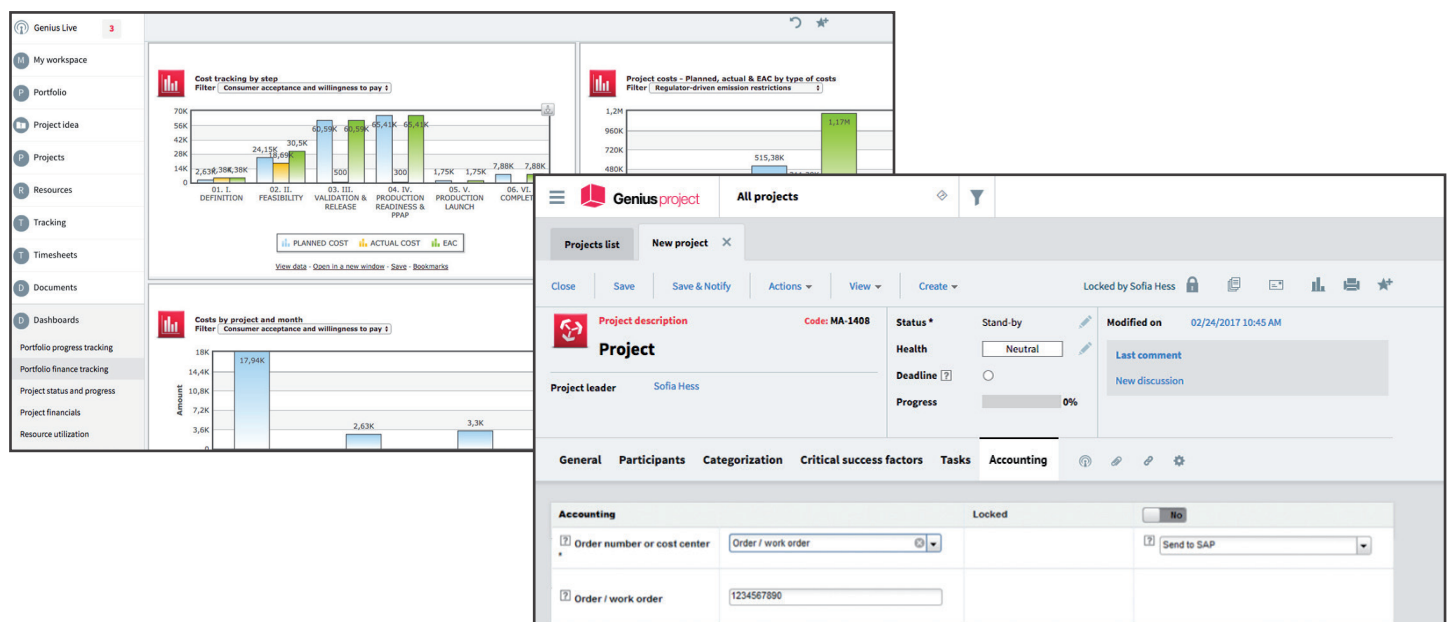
Genius Live 3
M My workspace
P Portfolio
Project idea
P Projects
R Resources
T Tracking
T Timesheets
D Documents
D Dashboards
Portfolio progress tracking
Portfolio finance tracking
Project status and progress
Project financials
Resource utilization

Cost tracking by step
Filter Consumer acceptance and willingness to pay

70K
56K
42K
28K
14K
0

2,63K 2,38K 2,38K 24,15K 18,69K 30,5K 60,59K 500 60,59K 65,41K 300 68,41K 1,75K 1,75K 7,88K 7,88K

01. I. DEFINITION
02. II. FEASIBILITY
03. III. VALIDATION & RELEASE
04. IV. PRODUCTION READINESS & PPAP
05. V. PRODUCTION LAUNCH
06. VI. COMPLET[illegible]

PLANNED COST ACTUAL COST EAC

View data - Open in a new window - Save - Bookmarks

Project costs - Planned, actual & EAC by type of costs
Filter Regulator-driven emission restrictions

1,2M
960K
720K
480K

515,38K
1,17M

Costs by project and month
Filter Consumer acceptance and willingness to pay

18K
14,4K
10,8K
7,2K
3,6K
0
Amount

17,94K
2,63K
3,3K

Genius project All projects

Projects list New project

Close Save Save & Notify Actions View Create Locked by Sofia Hess

Project description Code: MA-1408
Project
Project leader Sofia Hess

Status * Stand-by
Health Neutral
Deadline ?
Progress 0%

Modified on 02/24/2017 10:45 AM
Last comment
New discussion

General Participants Categorization Critical success factors Tasks Accounting

| Accounting | | Locked | No |
|---|---|---|---|
| ? Order number or cost center * | Order / work order | | ? Send to SAP |
| ? Order / work order | 1234567890 | | |